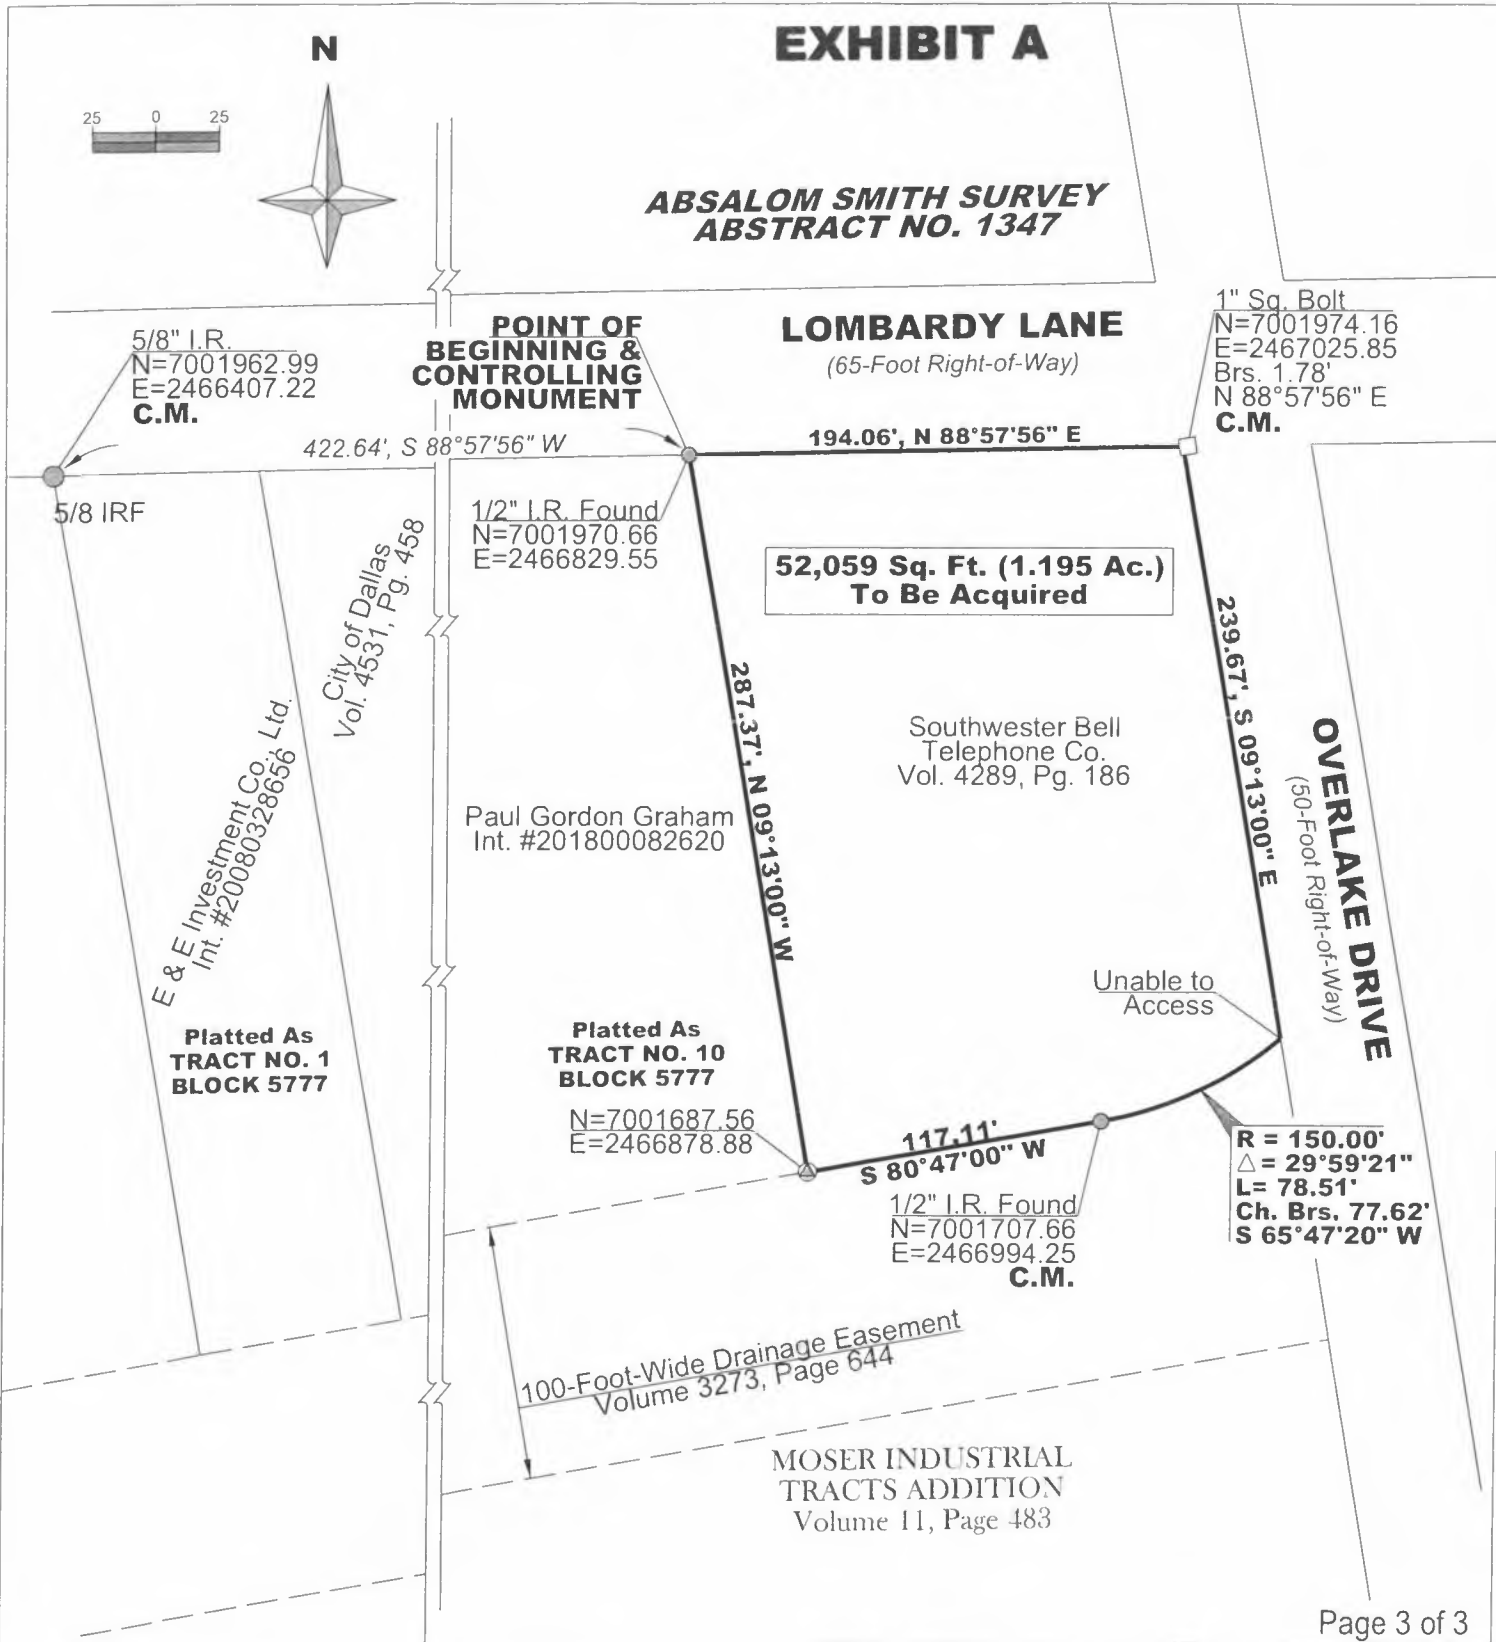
EXHIBIT A

N

25 0 25

ABSALOM SMITH SURVEY
ABSTRACT NO. 1347

LOMBARDY LANE
(65-Foot Right-of-Way)

POINT OF
BEGINNING &
CONTROLLING
MONUMENT

5/8" I.R.
N=7001962.99
E=2466407.22
C.M.

1" Sq. Bolt
N=7001974.16
E=2467025.85
Brs. 1.78'
N 88°57'56" E
C.M.

422.64', S 88°57'56" W

194.06', N 88°57'56" E

5/8 IRF

1/2" I.R. Found
N=7001970.66
E=2466829.55

52,059 Sq. Ft. (1.195 Ac.)
To Be Acquired

City of Dallas
Vol. 4531, Pg. 458

E & E Investment Co., Ltd.
Int. #20080328656

287.37', N 09°13'00" W

239.67', S 09°13'00" E

Southwester Bell
Telephone Co.
Vol. 4289, Pg. 186

Paul Gordon Graham
Int. #201800082620

OVERLAKE DRIVE
(50-Foot Right-of-Way)

Unable to
Access

Platted As
TRACT NO. 1
BLOCK 5777

Platted As
TRACT NO. 10
BLOCK 5777

N=7001687.56
E=2466878.88

117.11'
S 80°47'00" W

1/2" I.R. Found
N=7001707.66
E=2466994.25
C.M.

R = 150.00'
$\triangle$ = 29°59'21"
L= 78.51'
Ch. Brs. 77.62'
S 65°47'20" W

100-Foot-Wide Drainage Easement
Volume 3273, Page 644

MOSER INDUSTRIAL
TRACTS ADDITION
Volume 11, Page 483

Page 3 of 3